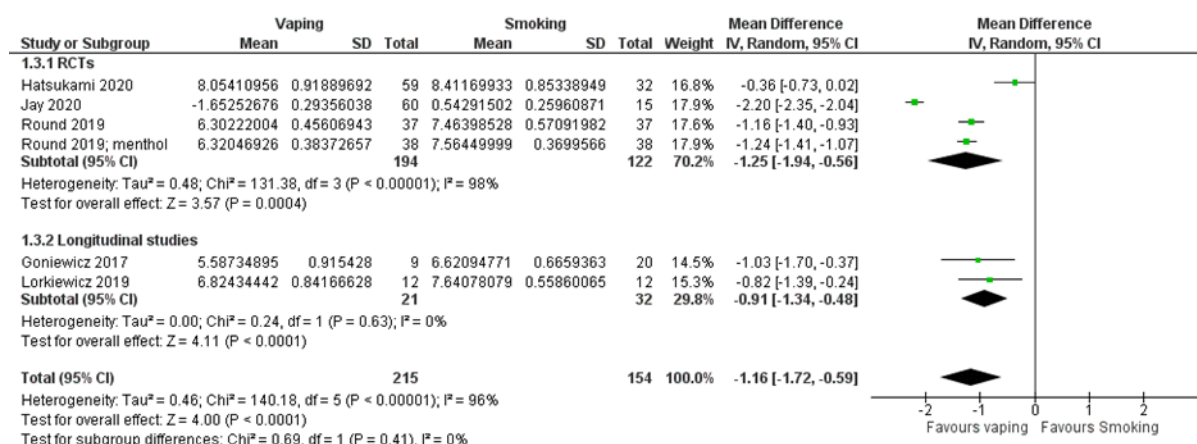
| Study or Subgroup | Vaping Mean | Vaping SD | Vaping Total | Smoking Mean | Smoking SD | Smoking Total | Weight | Mean Difference IV, Random, 95% CI |
|---|---|---|---|---|---|---|---|---|
| **1.3.1 RCTs** | | | | | | | | |
| Hatsukami 2020 | 8.05410956 | 0.91889692 | 59 | 8.41169933 | 0.85338949 | 32 | 16.8% | -0.36 [-0.73, 0.02] |
| Jay 2020 | -1.65252676 | 0.29356038 | 60 | 0.54291502 | 0.25960871 | 15 | 17.9% | -2.20 [-2.35, -2.04] |
| Round 2019 | 6.30222004 | 0.45606943 | 37 | 7.46398528 | 0.57091982 | 37 | 17.6% | -1.16 [-1.40, -0.93] |
| Round 2019; menthol | 6.32046926 | 0.38372657 | 38 | 7.56449999 | 0.3699566 | 38 | 17.9% | -1.24 [-1.41, -1.07] |
| **Subtotal (95% CI)** | | | **194** | | | **122** | **70.2%** | **-1.25 [-1.94, -0.56]** |

Heterogeneity: Tau² = 0.48; Chi² = 131.38, df = 3 (P < 0.00001); I² = 98%
Test for overall effect: Z = 3.57 (P = 0.0004)

| Study or Subgroup | Vaping Mean | Vaping SD | Vaping Total | Smoking Mean | Smoking SD | Smoking Total | Weight | Mean Difference IV, Random, 95% CI |
|---|---|---|---|---|---|---|---|---|
| **1.3.2 Longitudinal studies** | | | | | | | | |
| Goniewicz 2017 | 5.58734895 | 0.915428 | 9 | 6.62094771 | 0.6659363 | 20 | 14.5% | -1.03 [-1.70, -0.37] |
| Lorkiewicz 2019 | 6.82434442 | 0.84166628 | 12 | 7.64078079 | 0.55860065 | 12 | 15.3% | -0.82 [-1.39, -0.24] |
| **Subtotal (95% CI)** | | | **21** | | | **32** | **29.8%** | **-0.91 [-1.34, -0.48]** |

Heterogeneity: Tau² = 0.00; Chi² = 0.24, df = 1 (P = 0.63); I² = 0%
Test for overall effect: Z = 4.11 (P < 0.0001)

**Total (95% CI)** **215** **154** **100.0%** **-1.16 [-1.72, -0.59]**
Heterogeneity: Tau² = 0.46; Chi² = 140.18, df = 5 (P < 0.00001); I² = 96%
Test for overall effect: Z = 4.00 (P < 0.0001)
Test for subgroup differences: Chi² = 0.69, df = 1 (P = 0.41), I² = 0%

Mean Difference
IV, Random, 95% CI
-2 -1 0 1 2
Favours vaping Favours Smoking